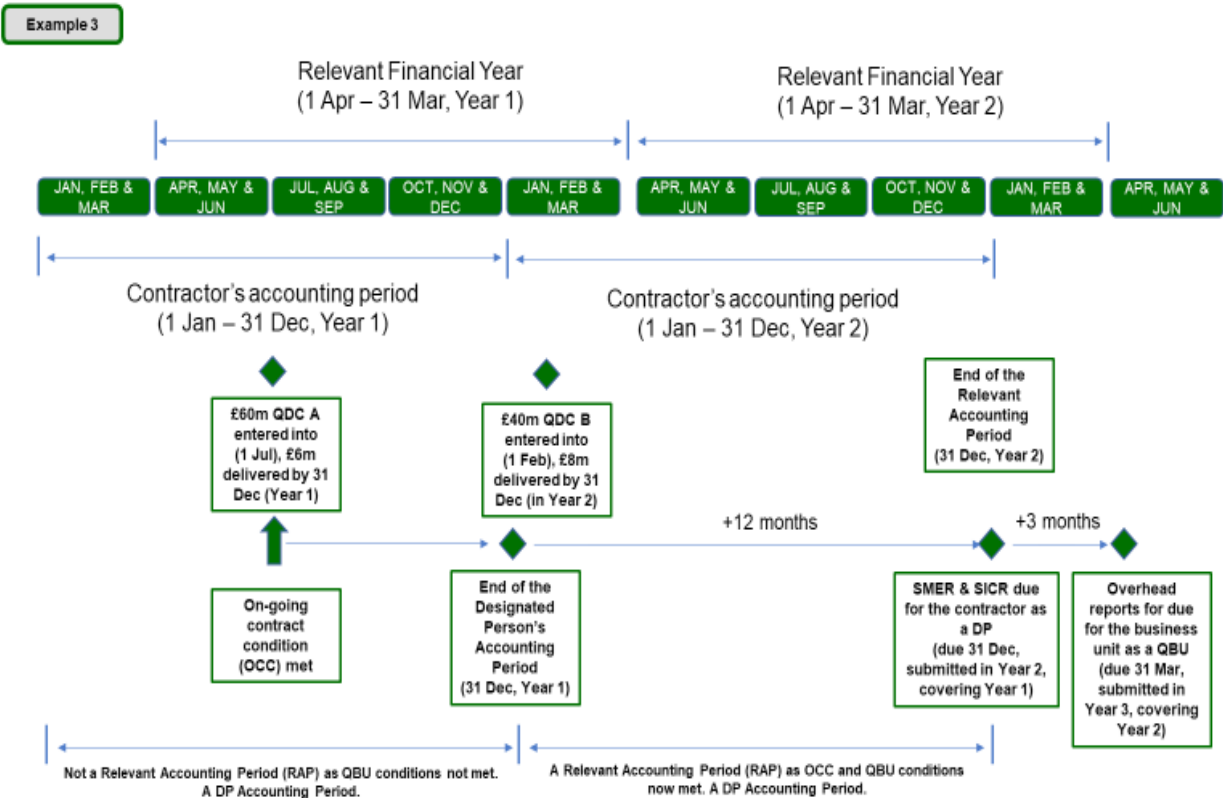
Example 3

Relevant Financial Year
(1 Apr – 31 Mar, Year 1)

Relevant Financial Year
(1 Apr – 31 Mar, Year 2)

JAN, FEB & MAR

APR, MAY & JUN

JUL, AUG & SEP

OCT, NOV & DEC

JAN, FEB & MAR

APR, MAY & JUN

JUL, AUG & SEP

OCT, NOV & DEC

JAN, FEB & MAR

APR, MAY & JUN

Contractor's accounting period
(1 Jan – 31 Dec, Year 1)

Contractor's accounting period
(1 Jan – 31 Dec, Year 2)

£60m QDC A entered into (1 Jul), £6m delivered by 31 Dec (Year 1)

£40m QDC B entered into (1 Feb), £8m delivered by 31 Dec (in Year 2)

End of the Relevant Accounting Period (31 Dec, Year 2)

+12 months

+3 months

On-going contract condition (OCC) met

End of the Designated Person's Accounting Period (31 Dec, Year 1)

SMER & SICR due for the contractor as a DP (due 31 Dec, submitted in Year 2, covering Year 1)

Overhead reports for due for the business unit as a QBU (due 31 Mar, submitted in Year 3, covering Year 2)

Not a Relevant Accounting Period (RAP) as QBU conditions not met. A DP Accounting Period.

A Relevant Accounting Period (RAP) as OCC and QBU conditions now met. A DP Accounting Period.